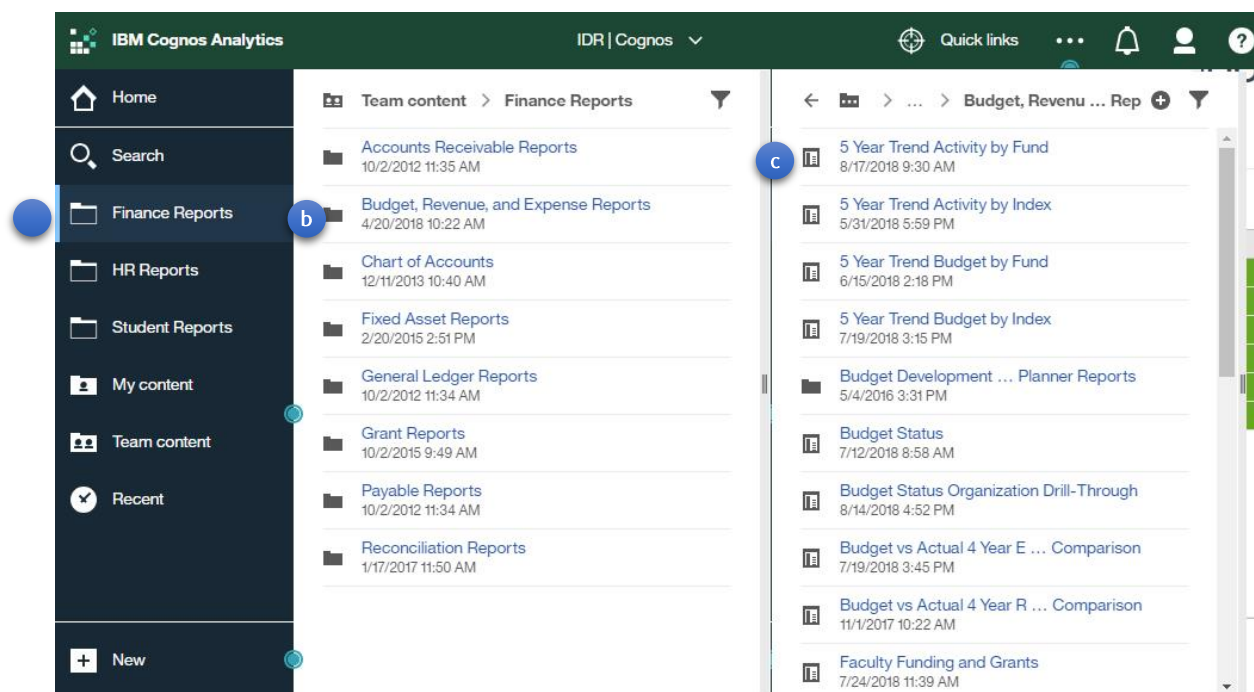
IBM Cognos Analytics

IDR | Cognos

Quick links

Home

Search

Finance Reports

HR Reports

Student Reports

My content

Team content

Recent

New

Team content > Finance Reports

Accounts Receivable Reports
10/2/2012 11:35 AM

b

Budget, Revenue, and Expense Reports
4/20/2018 10:22 AM

Chart of Accounts
12/11/2013 10:40 AM

Fixed Asset Reports
2/20/2015 2:51 PM

General Ledger Reports
10/2/2012 11:34 AM

Grant Reports
10/2/2015 9:49 AM

Payable Reports
10/2/2012 11:34 AM

Reconciliation Reports
1/17/2017 11:50 AM

> ... > Budget, Revenu ... Rep

c

5 Year Trend Activity by Fund
8/17/2018 9:30 AM

5 Year Trend Activity by Index
5/31/2018 5:59 PM

5 Year Trend Budget by Fund
6/15/2018 2:18 PM

5 Year Trend Budget by Index
7/19/2018 3:15 PM

Budget Development ... Planner Reports
5/4/2016 3:31 PM

Budget Status
7/12/2018 8:58 AM

Budget Status Organization Drill-Through
8/14/2018 4:52 PM

Budget vs Actual 4 Year E ... Comparison
7/19/2018 3:45 PM

Budget vs Actual 4 Year R ... Comparison
11/1/2017 10:22 AM

Faculty Funding and Grants
7/24/2018 11:39 AM